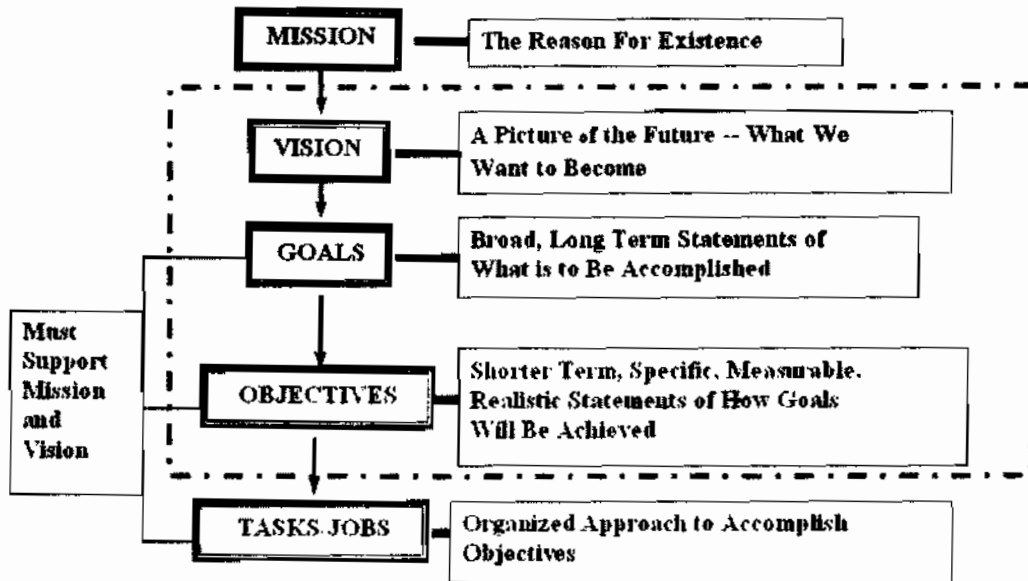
MISSION

The Reason For Existence

VISION

A Picture of the Future -- What We Want to Become

GOALS

Broad, Long Term Statements of What is to Be Accomplished

Must Support Mission and Vision

OBJECTIVES

Shorter Term, Specific, Measurable, Realistic Statements of How Goals Will Be Achieved

TASKS/JOBS

Organized Approach to Accomplish Objectives